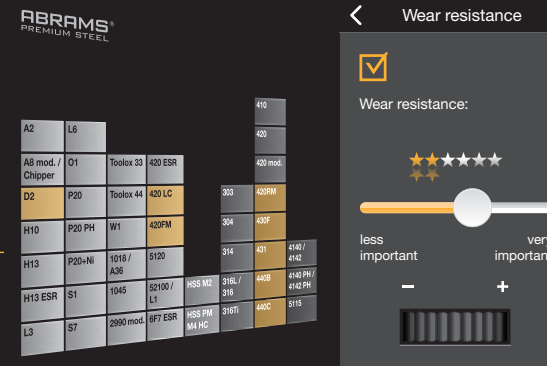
ABRAMS®
PREMIUM STEEL

A2
L6
A8 mod. / Chipper
O1
Toolox 33
420 ESR
D2
P20
Toolox 44
420 LC
H10
P20 PH
W1
420FM
H13
P20+Ni
1018 / A36
5120
H13 ESR
S1
1045
52100 / L1
L3
S7
2990 mod.
6F7 ESR
HSS M2
HSS PM M4 HC
410
420
420 mod.
303
420RM
304
430F
314
431
4140 / 4142
316L / 316
440B
4140 PH / 4142 PH
316Ti
440C
5115

Wear resistance

Wear resistance:

less important
very importan

–
+